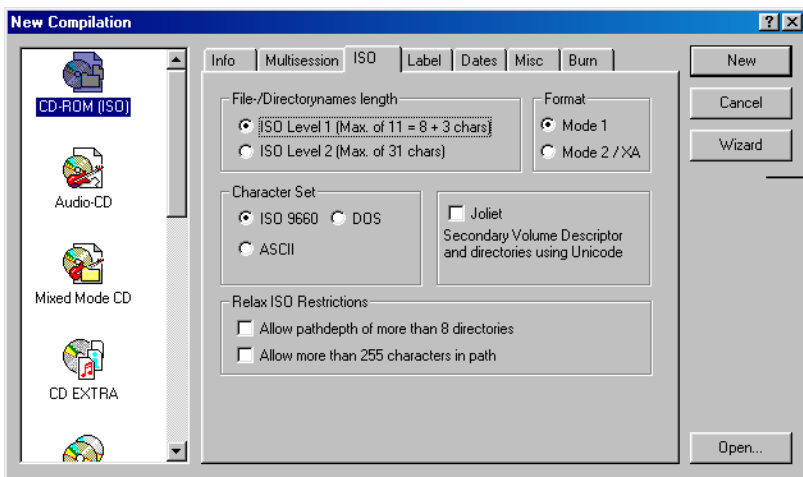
New Compilation

?

X

CD-ROM (ISO)

Audio-CD

Mixed Mode CD

CD EXTRA

Info | Multisession | ISO | Label | Dates | Misc | Burn

File-/Directorynames length

ISO Level 1 (Max. of 11 = 8 + 3 chars)

ISO Level 2 (Max. of 31 chars)

Format

Mode 1

Mode 2 / XA

Character Set

ISO 9660

DOS

ASCII

Joliet

Secondary Volume Descriptor and directories using Unicode

Relax ISO Restrictions

Allow pathdepth of more than 8 directories

Allow more than 255 characters in path

New

Cancel

Wizard

Open...